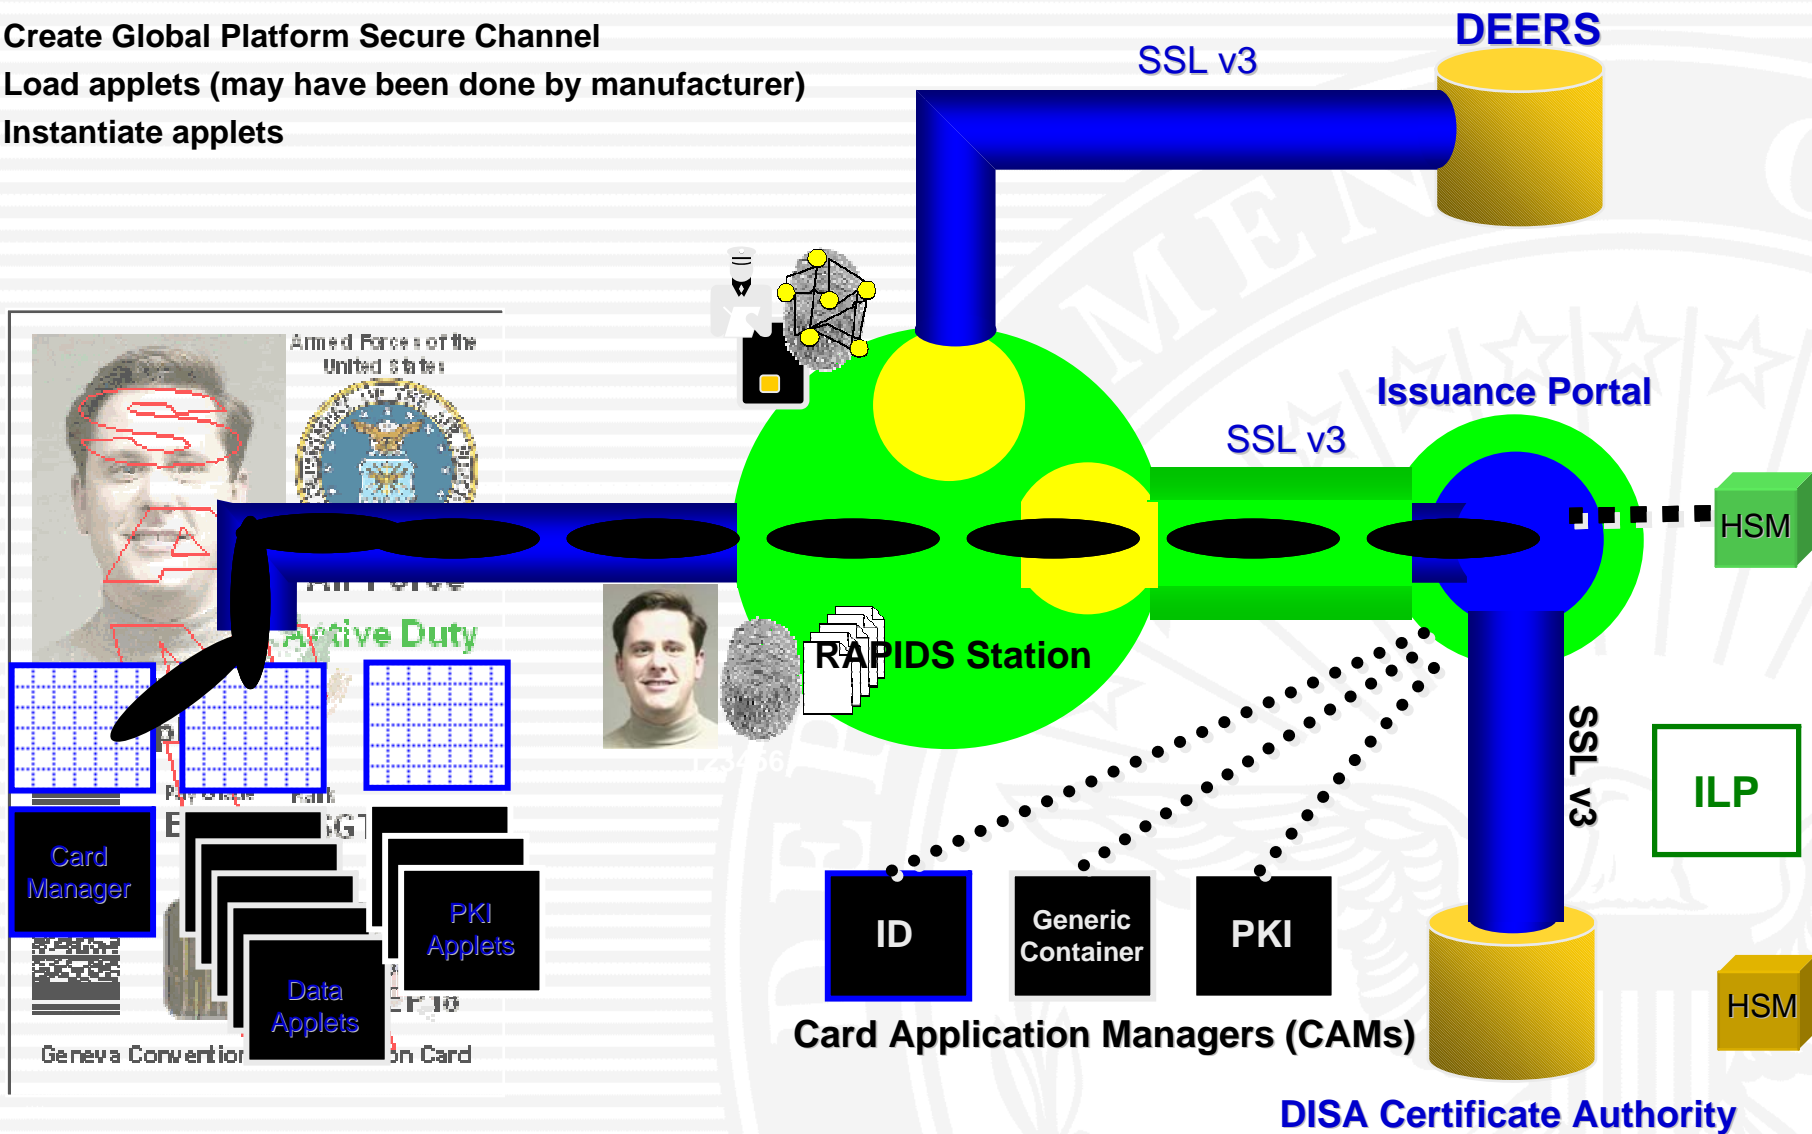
Create Global Platform Secure Channel
Load applets (may have been done by manufacturer)
Instantiate applets

SSL v3

DEERS

Armed Forces of the United States

Active Duty

Issuance Portal

SSL v3

HSM

RAPIDS Station

SSL v3

ILP

Card Manager

PKI Applets

Data Applets

Geneva Convention Card

ID

Generic Container

PKI

Card Application Managers (CAMs)

HSM

DISA Certificate Authority